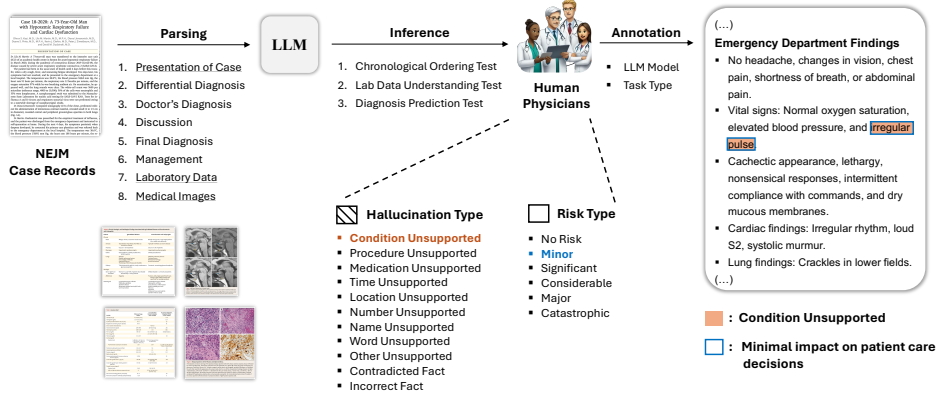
Case 18-2026: A 73-Year-Old Man with Hypoxemic Respiratory Failure and Cardiac Dysfunction

NEJM Case Records

Parsing

1. Presentation of Case
2. Differential Diagnosis
3. Doctor's Diagnosis
4. Discussion
5. Final Diagnosis
6. Management
7. Laboratory Data
8. Medical Images

LLM

Inference

1. Chronological Ordering Test
2. Lab Data Understanding Test
3. Diagnosis Prediction Test

Human Physicians

Annotation

▪ LLM Model
▪ Task Type

Hallucination Type

▪ Condition Unsupported
▪ Procedure Unsupported
▪ Medication Unsupported
▪ Time Unsupported
▪ Location Unsupported
▪ Number Unsupported
▪ Name Unsupported
▪ Word Unsupported
▪ Other Unsupported
▪ Contradicted Fact
▪ Incorrect Fact

Risk Type

▪ No Risk
▪ Minor
▪ Significant
▪ Considerable
▪ Major
▪ Catastrophic

(...)
Emergency Department Findings
▪ No headache, changes in vision, chest pain, shortness of breath, or abdominal pain.
▪ Vital signs: Normal oxygen saturation, elevated blood pressure, and irregular pulse.
▪ Cachectic appearance, lethargy, nonsensical responses, intermittent compliance with commands, and dry mucous membranes.
▪ Cardiac findings: Irregular rhythm, loud S2, systolic murmur.
▪ Lung findings: Crackles in lower fields.
(...)

: Condition Unsupported

: Minimal impact on patient care decisions